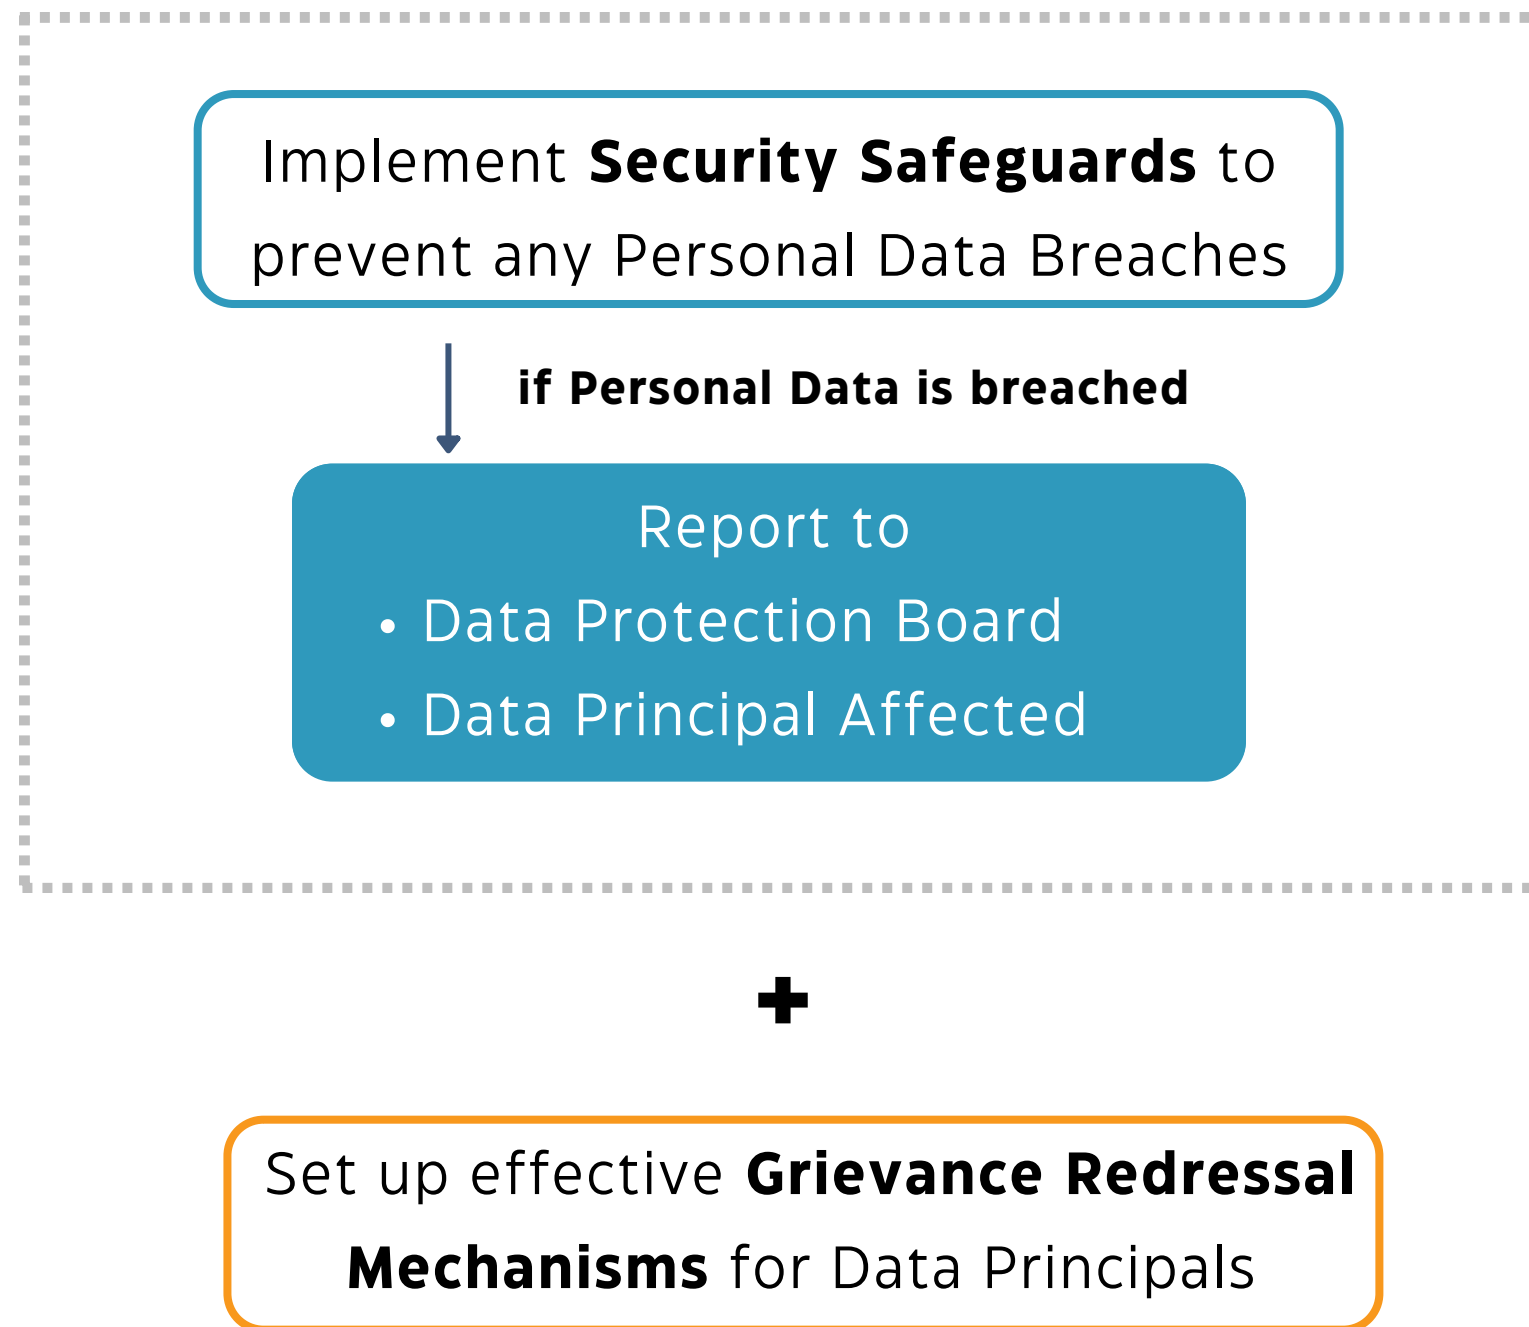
Implement **Security Safeguards** to prevent any Personal Data Breaches

**if Personal Data is breached**

Report to

• Data Protection Board
• Data Principal Affected

+

Set up effective **Grievance Redressal Mechanisms** for Data Principals